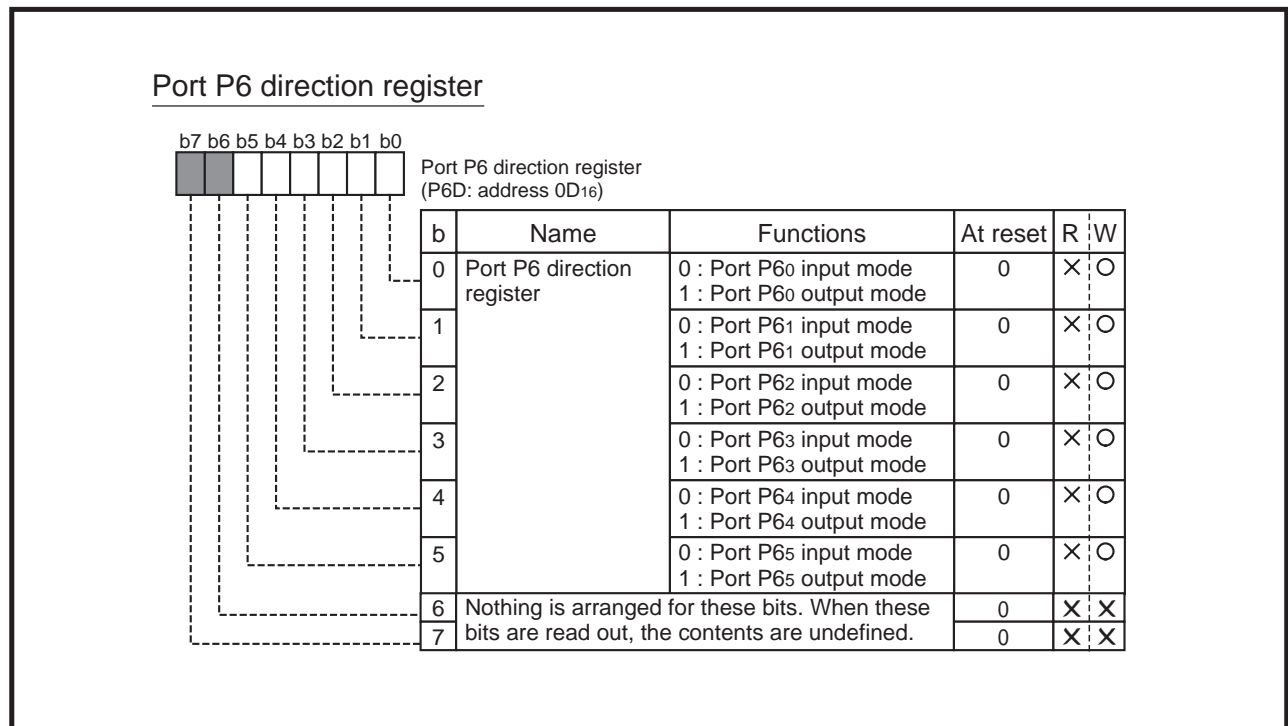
Port P6 direction register

b7 b6 b5 b4 b3 b2 b1 b0

Port P6 direction register
(P6D: address $0D_{16}$)

| b | Name | Functions | At reset | R | W |
|---|---|---|---|---|---|
| 0 | Port P6 direction register | 0 : Port $P6_0$ input mode<br>1 : Port $P6_0$ output mode | 0 | × | ○ |
| 1 | | 0 : Port $P6_1$ input mode<br>1 : Port $P6_1$ output mode | 0 | × | ○ |
| 2 | | 0 : Port $P6_2$ input mode<br>1 : Port $P6_2$ output mode | 0 | × | ○ |
| 3 | | 0 : Port $P6_3$ input mode<br>1 : Port $P6_3$ output mode | 0 | × | ○ |
| 4 | | 0 : Port $P6_4$ input mode<br>1 : Port $P6_4$ output mode | 0 | × | ○ |
| 5 | | 0 : Port $P6_5$ input mode<br>1 : Port $P6_5$ output mode | 0 | × | ○ |
| 6 | Nothing is arranged for these bits. When these bits are read out, the contents are undefined. | | 0 | × | × |
| 7 | | | 0 | × | × |